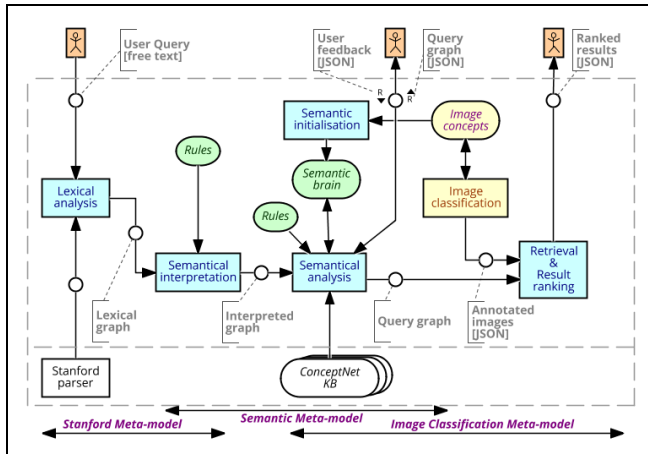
User Query [free text]

User feedback [JSON]

Query graph [JSON]

Ranked results [JSON]

R

R

Semantic initialisation

Image concepts

Rules

Semantic brain

Lexical analysis

Rules

Image classification

Semantical interpretation

Semantical analysis

Retrieval & Result ranking

Lexical graph

Interpreted graph

Query graph

Annotated images [JSON]

Stanford parser

ConceptNet KB

Semantic Meta-model

Stanford Meta-model

Image Classification Meta-model